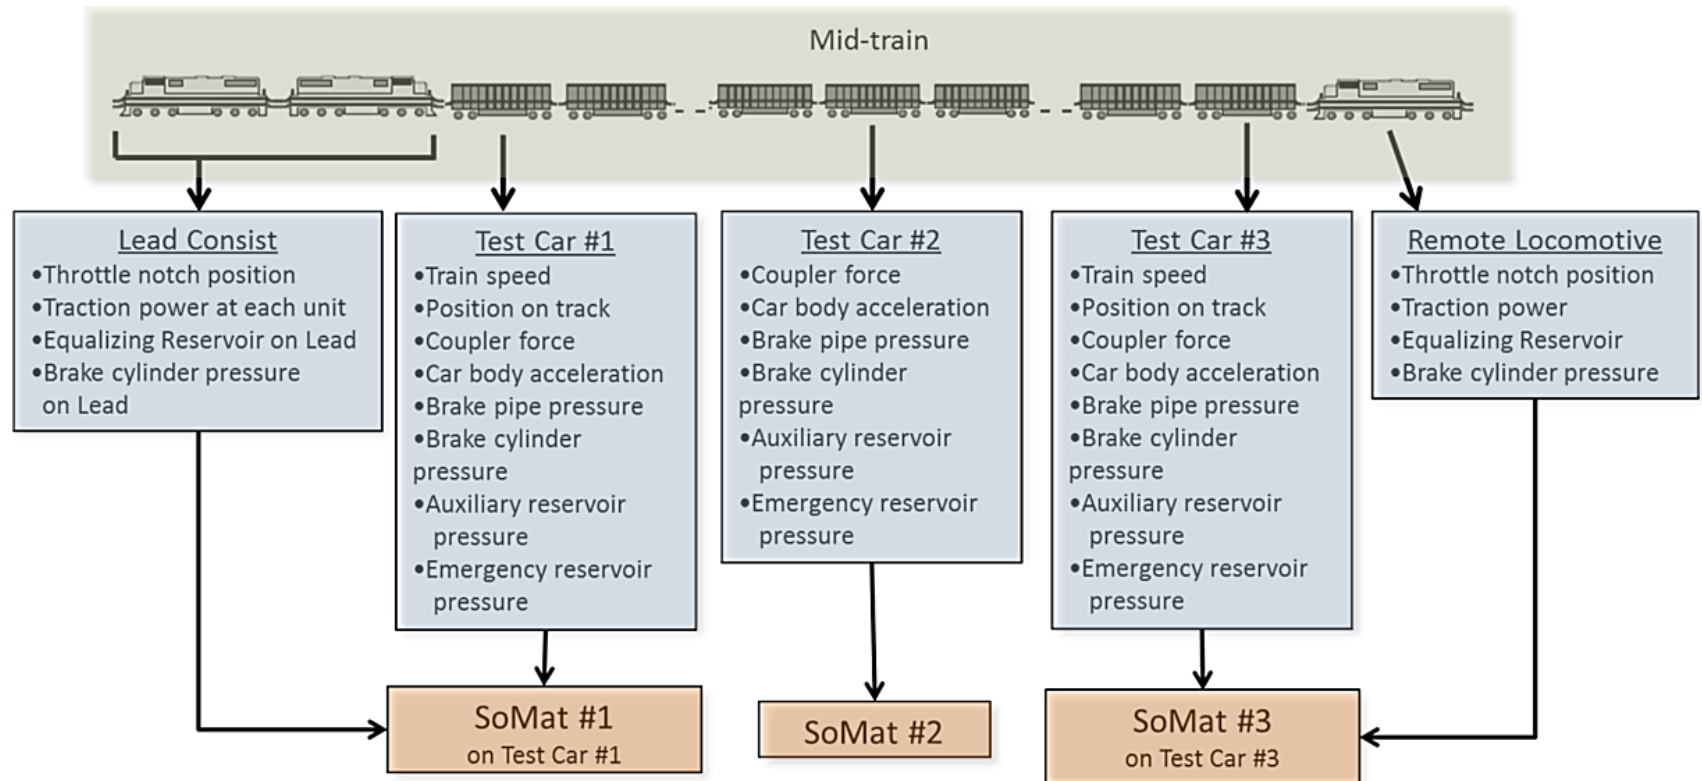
Mid-train

Lead Consist
•Throttle notch position
•Traction power at each unit
•Equalizing Reservoir on Lead
•Brake cylinder pressure on Lead

Test Car #1
•Train speed
•Position on track
•Coupler force
•Car body acceleration
•Brake pipe pressure
•Brake cylinder pressure
•Auxiliary reservoir pressure
•Emergency reservoir pressure

Test Car #2
•Coupler force
•Car body acceleration
•Brake pipe pressure
•Brake cylinder pressure
•Auxiliary reservoir pressure
•Emergency reservoir pressure

Test Car #3
•Train speed
•Position on track
•Coupler force
•Car body acceleration
•Brake pipe pressure
•Brake cylinder pressure
•Auxiliary reservoir pressure
•Emergency reservoir pressure

Remote Locomotive
•Throttle notch position
•Traction power
•Equalizing Reservoir
•Brake cylinder pressure

SoMat #1
on Test Car #1

SoMat #2

SoMat #3
on Test Car #3